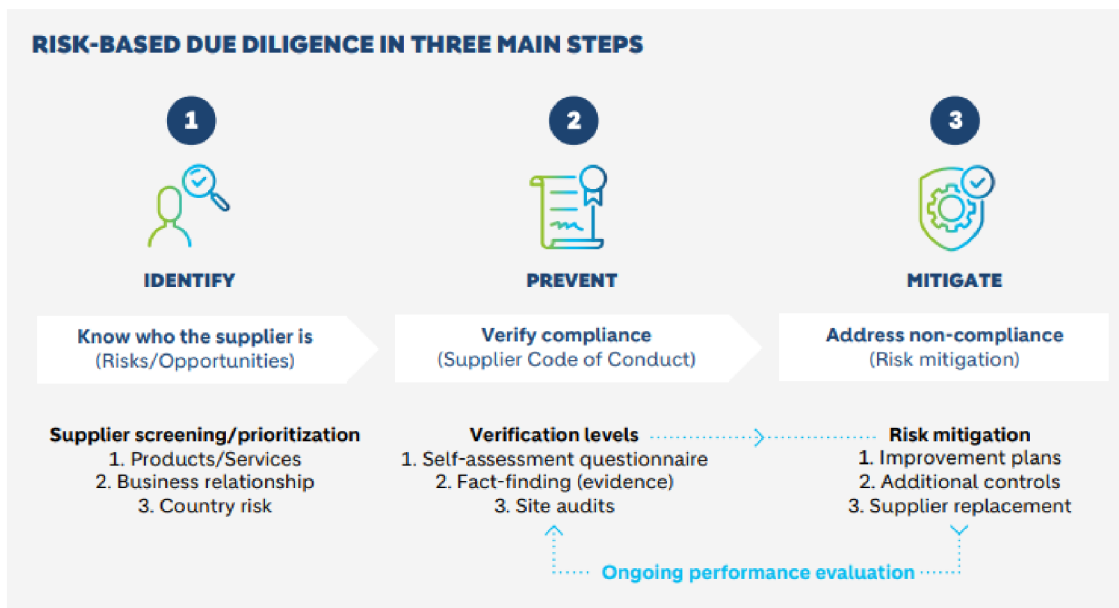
RISK-BASED DUE DILIGENCE IN THREE MAIN STEPS

1

IDENTIFY

Know who the supplier is
(Risks/Opportunities)

Supplier screening/prioritization
1. Products/Services
2. Business relationship
3. Country risk

2

PREVENT

Verify compliance
(Supplier Code of Conduct)

Verification levels
1. Self-assessment questionnaire
2. Fact-finding (evidence)
3. Site audits

3

MITIGATE

Address non-compliance
(Risk mitigation)

Risk mitigation
1. Improvement plans
2. Additional controls
3. Supplier replacement

Ongoing performance evaluation